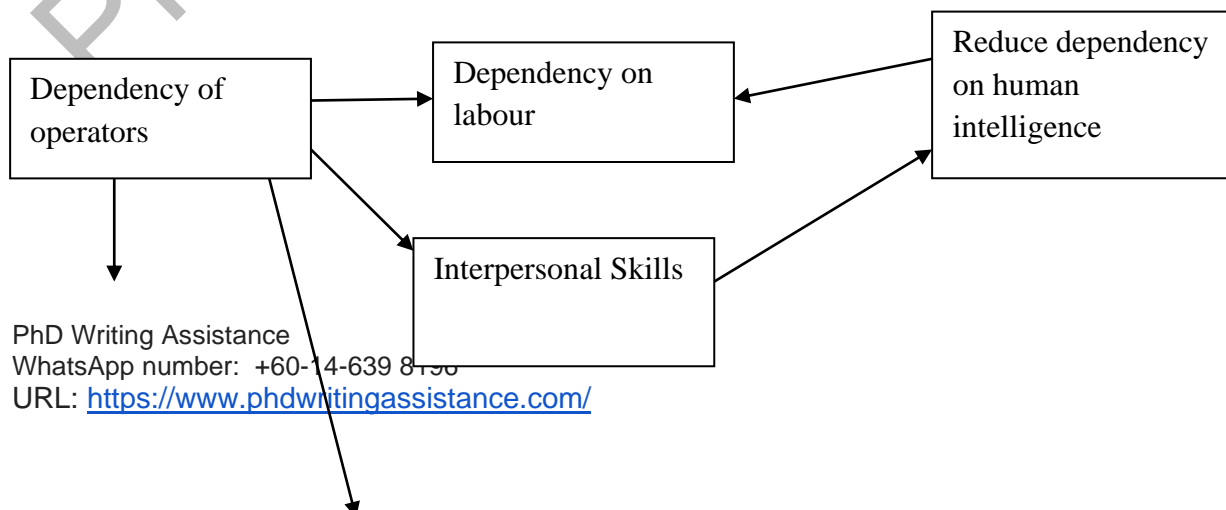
Dependency of operators

Dependency on labour

Reduce dependency on human intelligence

Interpersonal Skills

PhD Writing Assistance
WhatsApp number: +60-14-639 8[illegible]
URL: https://www.phdwritingassistance.com/